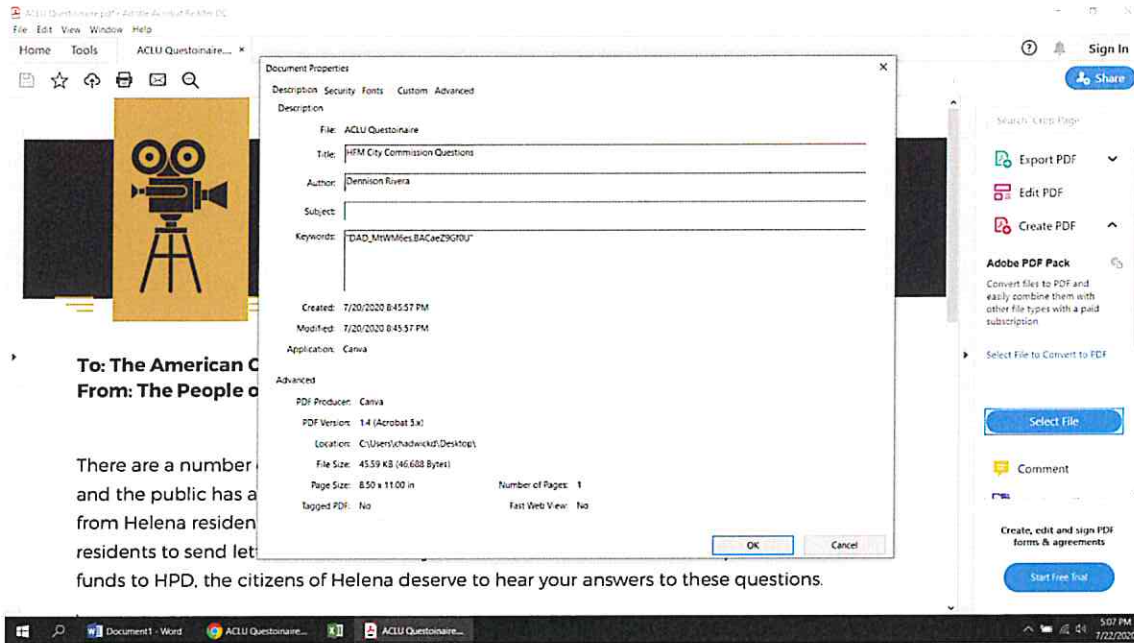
ACLU Questoinaire.pdf - Adobe Acrobat Reader DC
File Edit View Window Help
Home Tools ACLU Questoinaire... ×

? Sign In
Share

To: The American C
From: The People o

There are a number
and the public has a
from Helena residen
residents to send let
funds to HPD, the citizens of Helena deserve to hear your answers to these questions.

Document Properties ×
Description Security Fonts Custom Advanced
Description
File: ACLU Questoinaire
Title: HFM City Commission Questions
Author: Dennison Rivera
Subject:
Keywords: "DAD_MtWM6es.BACaeZ9Gf0U"
Created: 7/20/2020 8:45:57 PM
Modified: 7/20/2020 8:45:57 PM
Application: Canva
Advanced
PDF Producer: Canva
PDF Version: 1.4 (Acrobat 5.x)
Location: C:\Users\chadwickd\Desktop\
File Size: 45.59 KB (46,688 Bytes)
Page Size: 8.50 x 11.00 in
Number of Pages: 1
Tagged PDF: No
Fast Web View: No
OK
Cancel

Search 'Crop Page'
Export PDF
Edit PDF
Create PDF
Adobe PDF Pack
Convert files to PDF and easily combine them with other file types with a paid subscription
Select File to Convert to PDF
Select File
Comment
Create, edit and sign PDF forms & agreements
Start Free Trial

Document1 - Word ACLU Questoinaire... ACLU Questoinaire...
5:07 PM 7/22/2020